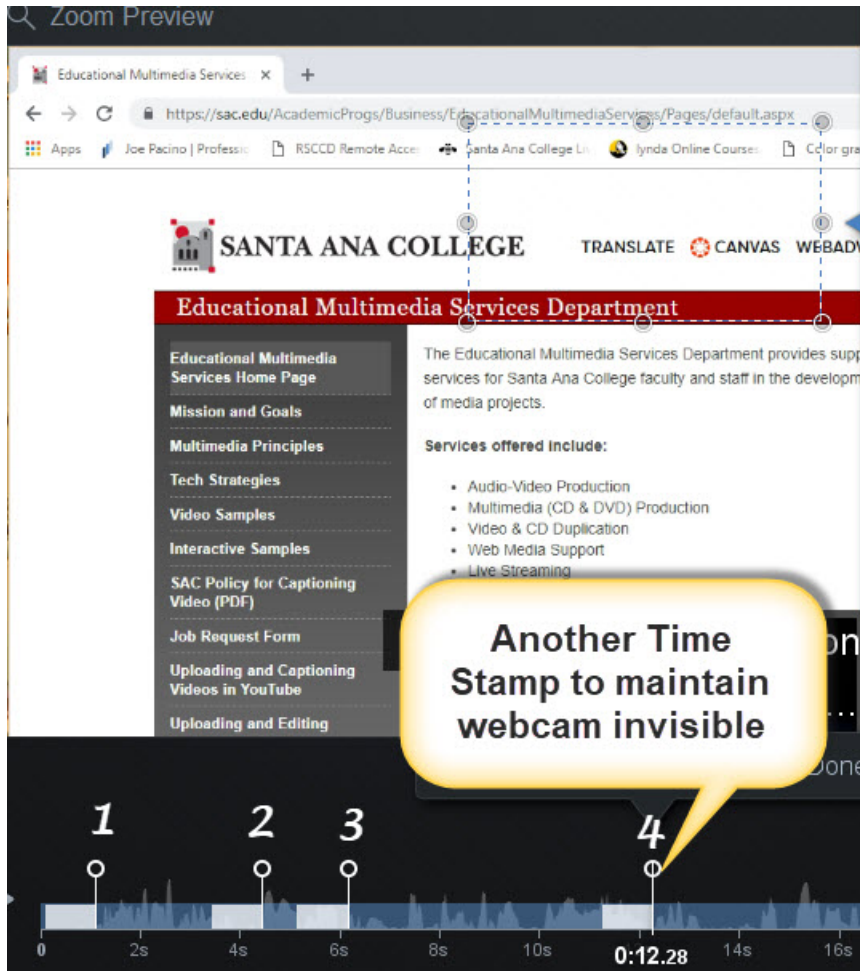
Zoom Preview

Educational Multimedia Services ×  +

https://sac.edu/AcademicProgs/Business/EducationalMultimediaServices/Pages/default.aspx

Apps  Joe Pacino | Professic  RSCCD Remote Acce  Santa Ana College Li  lynda Online Courses  Color gra

SANTA ANA COLLEGE

TRANSLATE  CANVAS  WEBADV

Educational Multimedia Services Department

Educational Multimedia Services Home Page
Mission and Goals
Multimedia Principles
Tech Strategies
Video Samples
Interactive Samples
SAC Policy for Captioning Video (PDF)
Job Request Form
Uploading and Captioning Videos in YouTube
Uploading and Editing

The Educational Multimedia Services Department provides supp services for Santa Ana College faculty and staff in the developm of media projects.

Services offered include:

- Audio-Video Production
- Multimedia (CD & DVD) Production
- Video & CD Duplication
- Web Media Support
- Live Streaming

Another Time Stamp to maintain webcam invisible

Done

1 2 3 4

0  2s  4s  6s  8s  10s  0:12.28  14s  16s